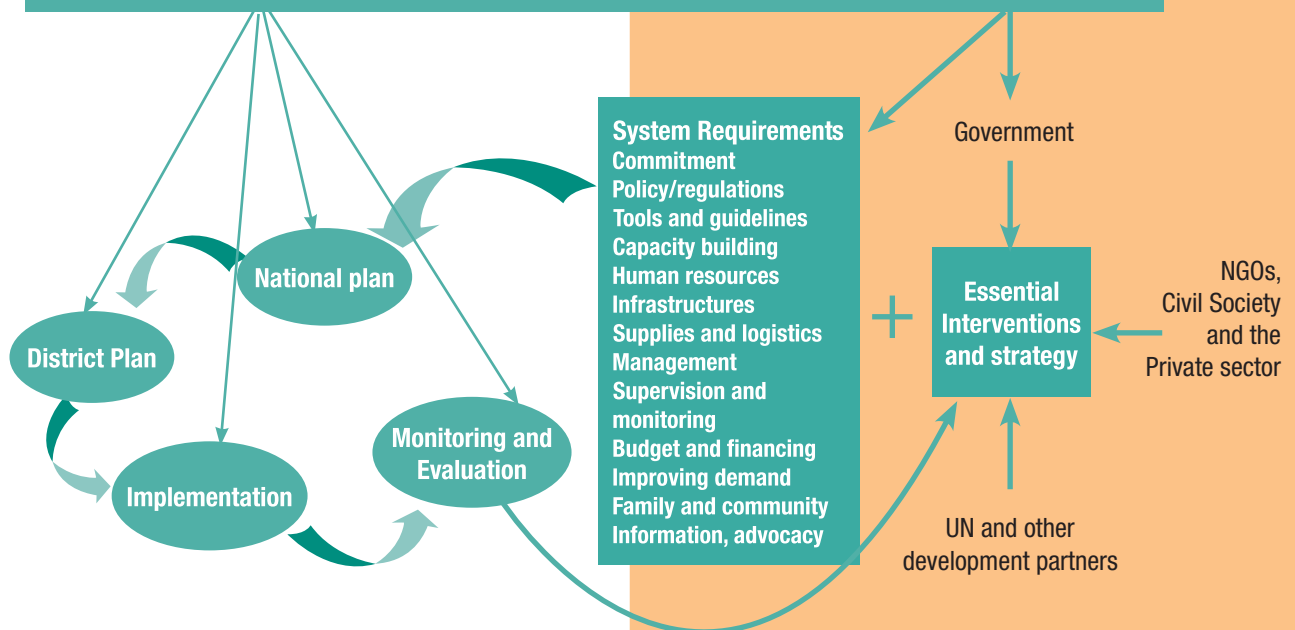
National plan

District Plan

Implementation

Monitoring and Evaluation

System Requirements
Commitment
Policy/regulations
Tools and guidelines
Capacity building
Human resources
Infrastructures
Supplies and logistics
Management
Supervision and monitoring
Budget and financing
Improving demand
Family and community
Information, advocacy

+

Government

Essential Interventions and strategy

NGOs, Civil Society and the Private sector

UN and other development partners